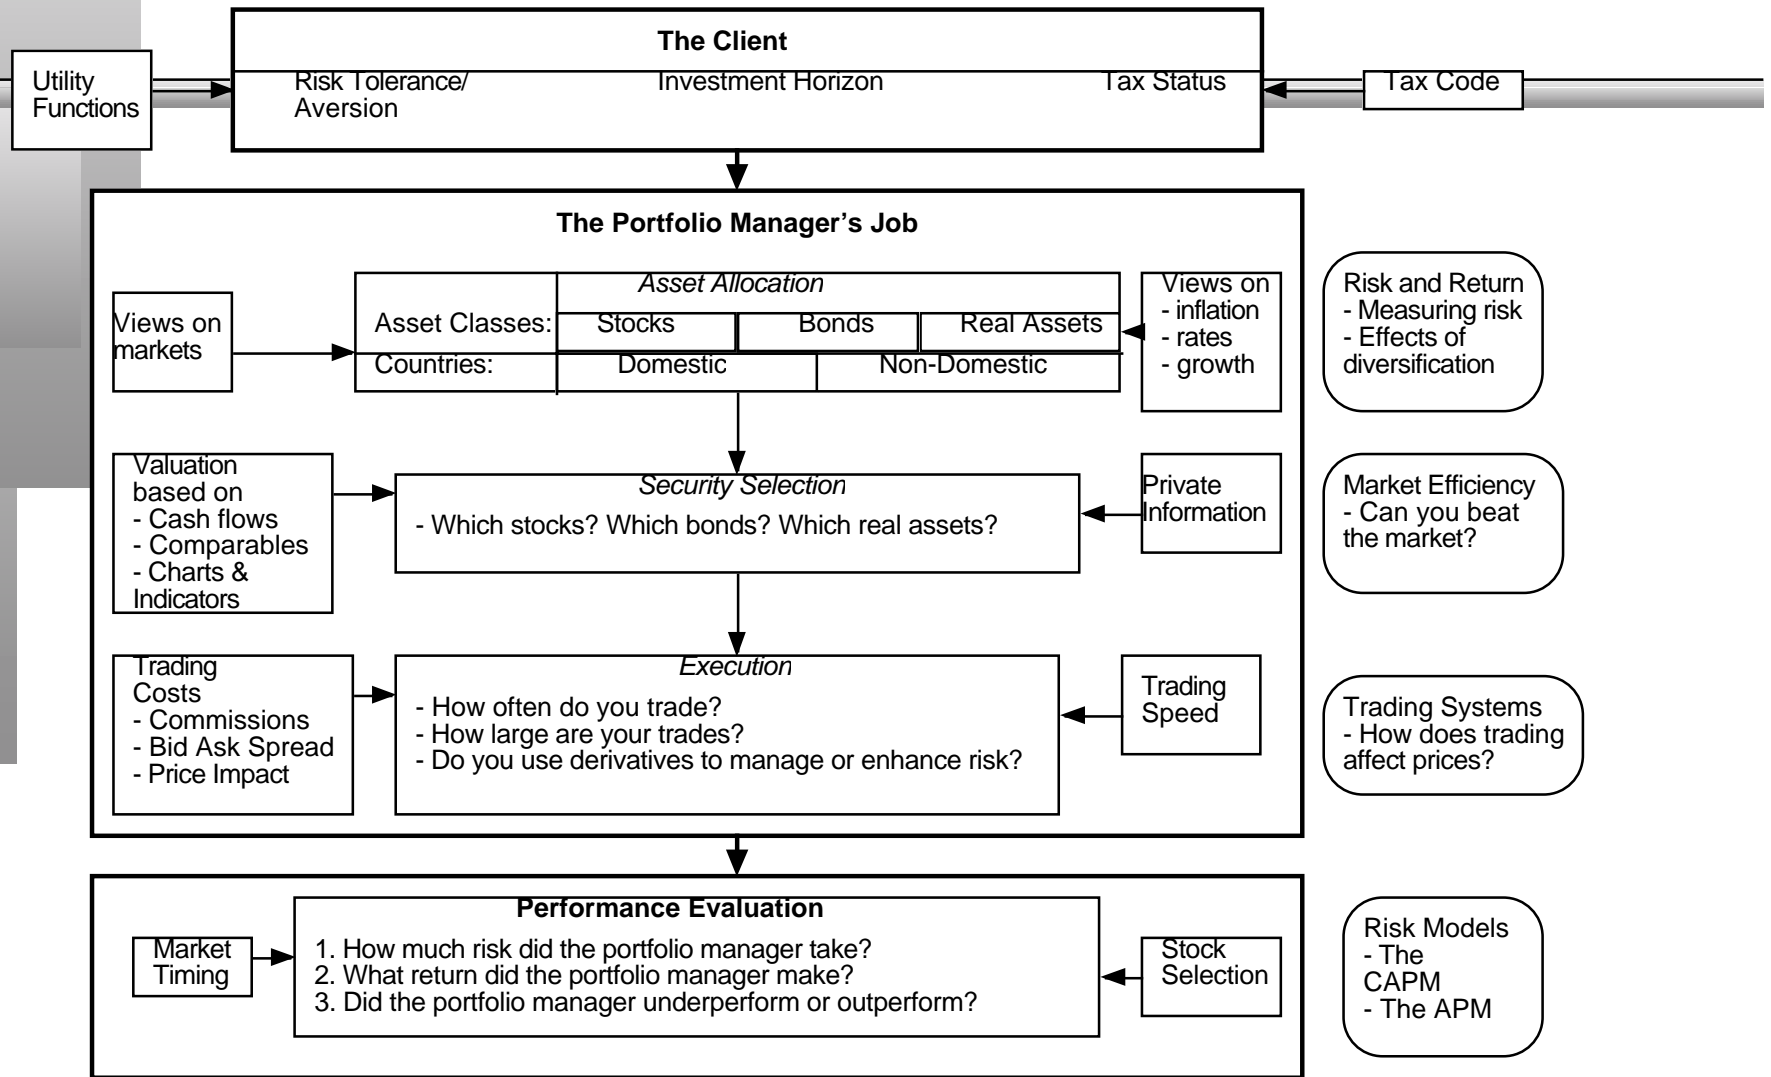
Utility Functions

The Client

Risk Tolerance/ Aversion

Investment Horizon

Tax Status

Tax Code

The Portfolio Manager's Job

Views on markets

Asset Allocation

Asset Classes: Stocks Bonds Real Assets

Countries: Domestic Non-Domestic

Views on
- inflation
- rates
- growth

Risk and Return
- Measuring risk
- Effects of diversification

Valuation based on
- Cash flows
- Comparables
- Charts & Indicators

Security Selection

- Which stocks? Which bonds? Which real assets?

Private Information

Market Efficiency
- Can you beat the market?

Trading Costs
- Commissions
- Bid Ask Spread
- Price Impact

Execution

- How often do you trade?
- How large are your trades?
- Do you use derivatives to manage or enhance risk?

Trading Speed

Trading Systems
- How does trading affect prices?

Performance Evaluation

Market Timing

1. How much risk did the portfolio manager take?
2. What return did the portfolio manager make?
3. Did the portfolio manager underperform or outperform?

Stock Selection

Risk Models
- The CAPM
- The APM